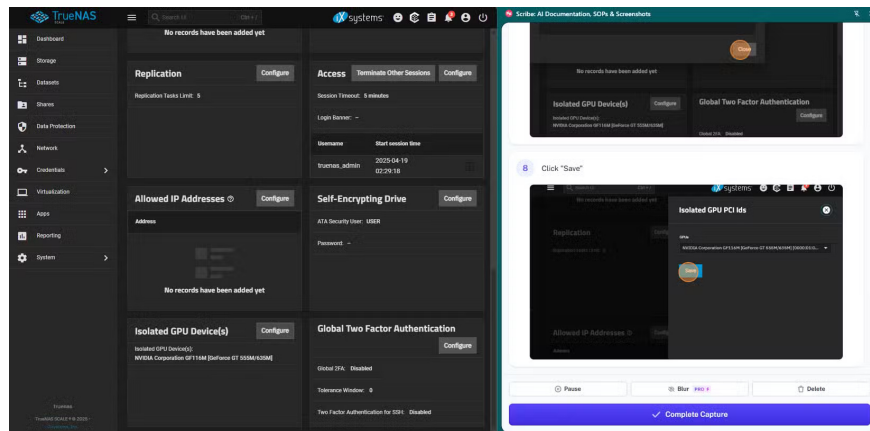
TrueNAS
Search UI Ctrl + /
iX systems

Dashboard
Storage
Datasets
Shares
Data Protection
Network
Credentials
Virtualization
Apps
Reporting
System

No records have been added yet

Replication
Configure
Replication Tasks Limit: 5

Access
Terminate Other Sessions
Configure
Session Timeout: 5 minutes
Login Banner: –

| Username | Start session time |
|---|---|
| truenas_admin | 2025-04-19 02:29:18 |

Allowed IP Addresses
Configure
Address
No records have been added yet

Self-Encrypting Drive
Configure
ATA Security User: USER
Password: –

Isolated GPU Device(s)
Configure
Isolated GPU Device(s):
NVIDIA Corporation GF116M [GeForce GT 555M/635M]

Global Two Factor Authentication
Configure
Global 2FA: Disabled
Tolerance Window: 0
Two Factor Authentication for SSH: Disabled

TrueNAS
TrueNAS SCALE ® 2025

Scribe: AI Documentation, SOPs & Screenshots

Close
No records have been added yet
Isolated GPU Device(s)
Configure
Isolated GPU Device(s):
NVIDIA Corporation GF116M [GeForce GT 555M/635M]
Global Two Factor Authentication
Configure
Global 2FA: Disabled

8 Click "Save"

iX systems
Isolated GPU PCI Ids
GPUs
NVIDIA Corporation GF116M [GeForce GT 555M/635M] [0000:01:0...
Save
Replication
Allowed IP Addresses

Pause
Blur PRO
Delete
Complete Capture